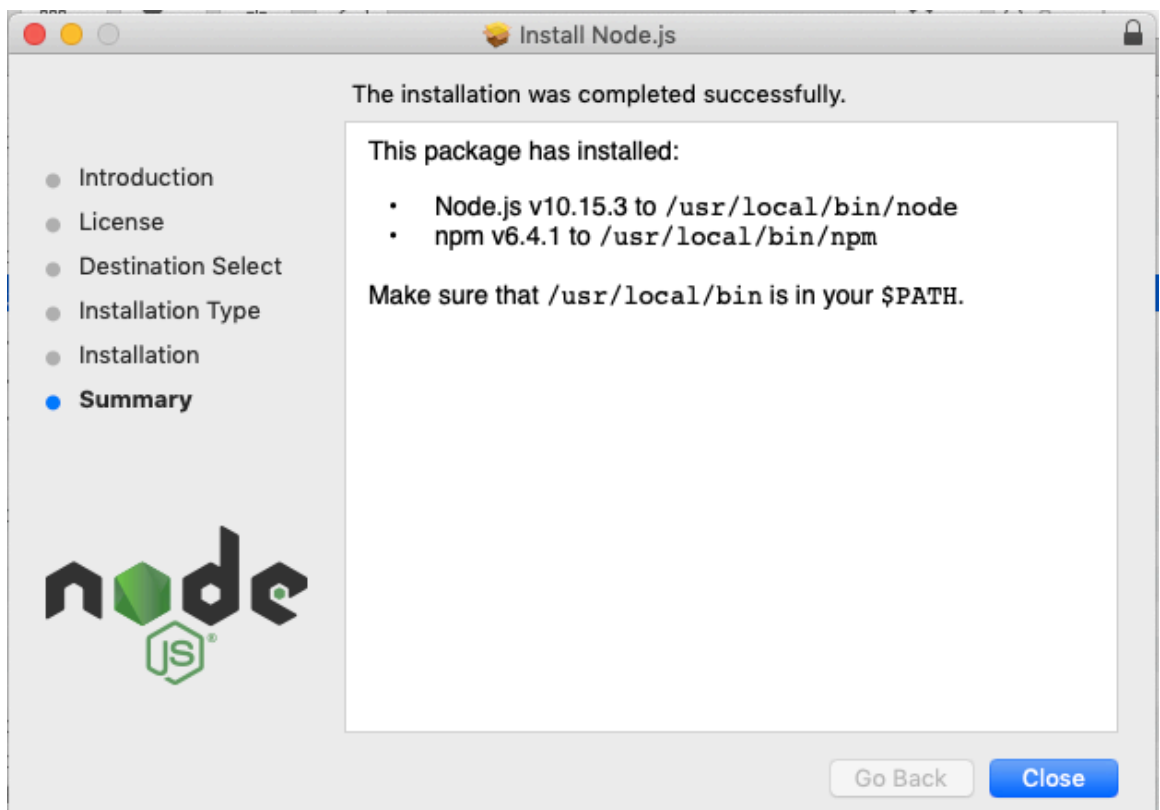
Install Node.js

The installation was completed successfully.

- Introduction
- License
- Destination Select
- Installation Type
- Installation
- Summary

This package has installed:

- Node.js v10.15.3 to /usr/local/bin/node
- npm v6.4.1 to /usr/local/bin/npm

Make sure that /usr/local/bin is in your $PATH.

node
JS

Go Back
Close